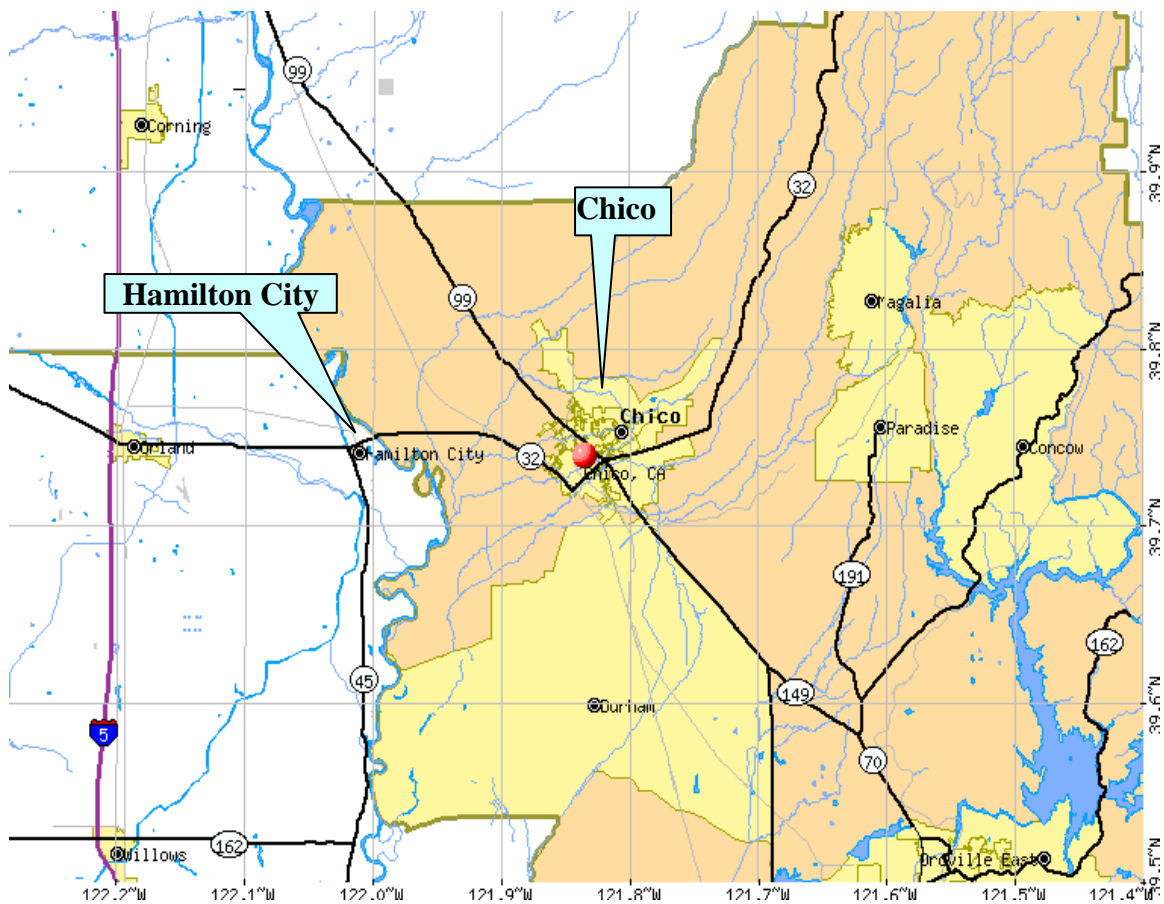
99
Corning
Chico
32
Hamilton City
99
Magalia
39.9°N
39.8°N
Chico
Orland
Hamilton City
32
Paradise
Concow
Chico, CA
39.7°N
191
162
45
149
Durham
39.6°N
5
70
Willows
162
Oroville East
39.5°N
122.2°W
122.1°W
122.0°W
121.9°W
121.8°W
121.7°W
121.6°W
121.5°W
121.4°W